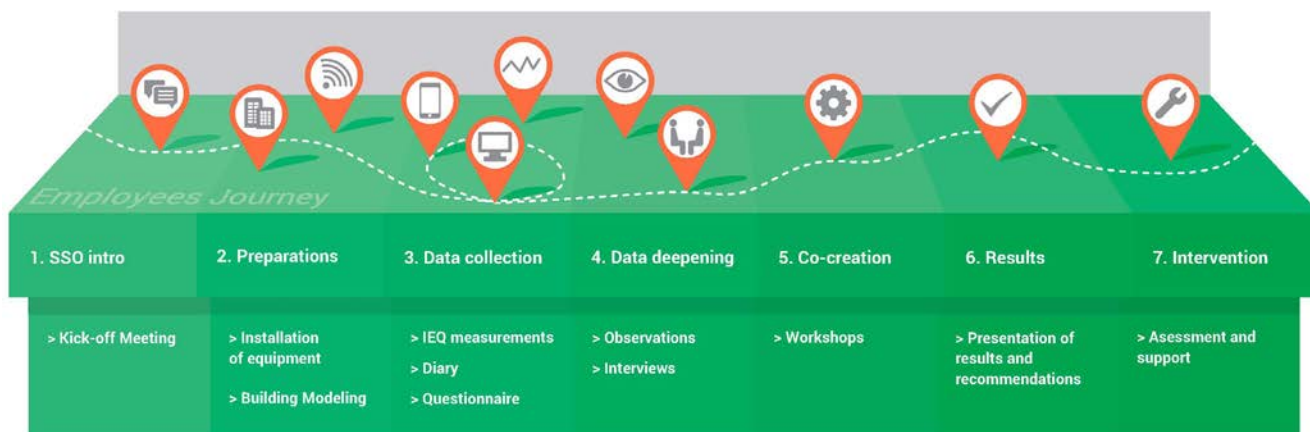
Employees Journey

1. SSO intro

> Kick-off Meeting

2. Preparations

> Installation of equipment

> Building Modeling

3. Data collection

> IEQ measurements

> Diary

> Questionnaire

4. Data deepening

> Observations

> Interviews

5. Co-creation

> Workshops

6. Results

> Presentation of results and recommendations

7. Intervention

> Asessment and support